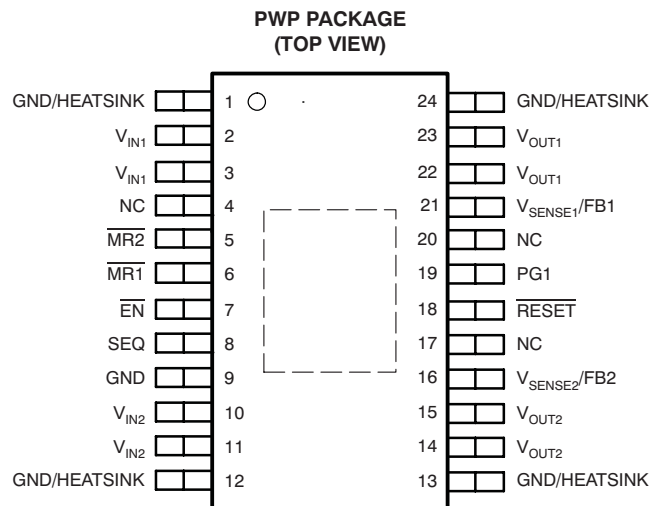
PWP PACKAGE
(TOP VIEW)

GND/HEATSINK 1
$V_{IN1}$ 2
$V_{IN1}$ 3
NC 4
$\overline{MR2}$ 5
$\overline{MR1}$ 6
$\overline{EN}$ 7
SEQ 8
GND 9
$V_{IN2}$ 10
$V_{IN2}$ 11
GND/HEATSINK 12

24 GND/HEATSINK
23 $V_{OUT1}$
22 $V_{OUT1}$
21 $V_{SENSE1}$/FB1
20 NC
19 PG1
18 $\overline{RESET}$
17 NC
16 $V_{SENSE2}$/FB2
15 $V_{OUT2}$
14 $V_{OUT2}$
13 GND/HEATSINK